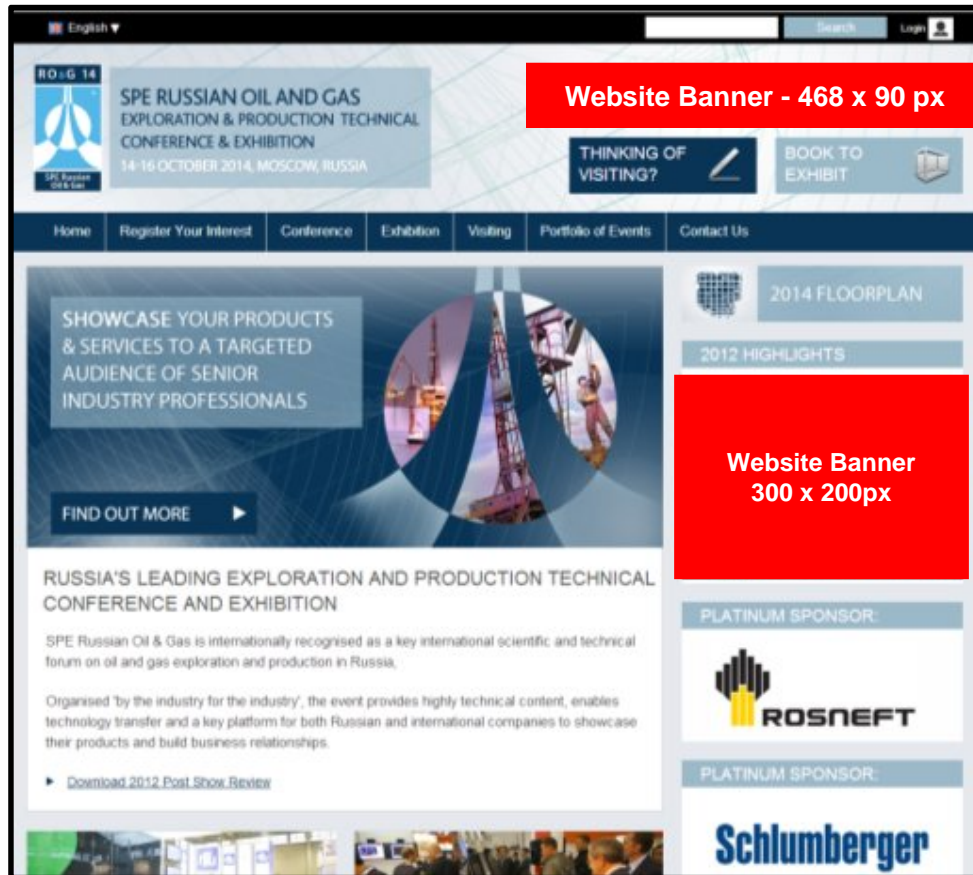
English ▼

Search

Login

ROG 14

SPE Russian Oil & Gas

SPE RUSSIAN OIL AND GAS
EXPLORATION & PRODUCTION TECHNICAL CONFERENCE & EXHIBITION
14-16 OCTOBER 2014, MOSCOW, RUSSIA

Website Banner - 468 x 90 px

THINKING OF VISITING?

BOOK TO EXHIBIT

Home | Register Your Interest | Conference | Exhibition | Visiting | Portfolio of Events | Contact Us

SHOWCASE YOUR PRODUCTS & SERVICES TO A TARGETED AUDIENCE OF SENIOR INDUSTRY PROFESSIONALS

FIND OUT MORE ▶

2014 FLOORPLAN

2012 HIGHLIGHTS

Website Banner
300 x 200px

RUSSIA'S LEADING EXPLORATION AND PRODUCTION TECHNICAL CONFERENCE AND EXHIBITION

SPE Russian Oil & Gas is internationally recognised as a key international scientific and technical forum on oil and gas exploration and production in Russia,

Organised 'by the industry for the industry', the event provides highly technical content, enables technology transfer and a key platform for both Russian and international companies to showcase their products and build business relationships.

▶ Download 2012 Post Show Review

PLATINUM SPONSOR:

ROSNEFT

PLATINUM SPONSOR:

Schlumberger